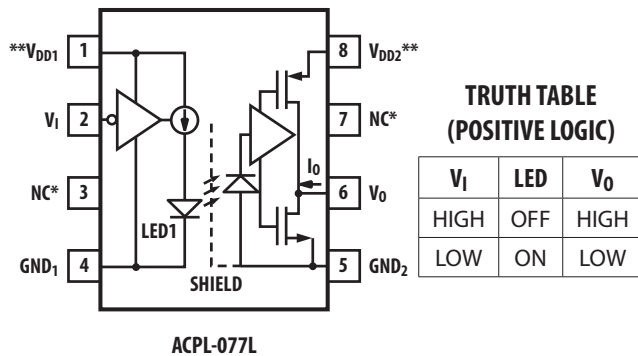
**$V_{DD1}$ 1

$V_I$ 2

NC* 3

$GND_1$ 4

LED1

SHIELD

8 $V_{DD2}$**

7 NC*

$I_O$

6 $V_O$

5 $GND_2$

TRUTH TABLE (POSITIVE LOGIC)

| $V_I$ | LED | $V_O$ |
|---|---|---|
| HIGH | OFF | HIGH |
| LOW | ON | LOW |

ACPL-077L